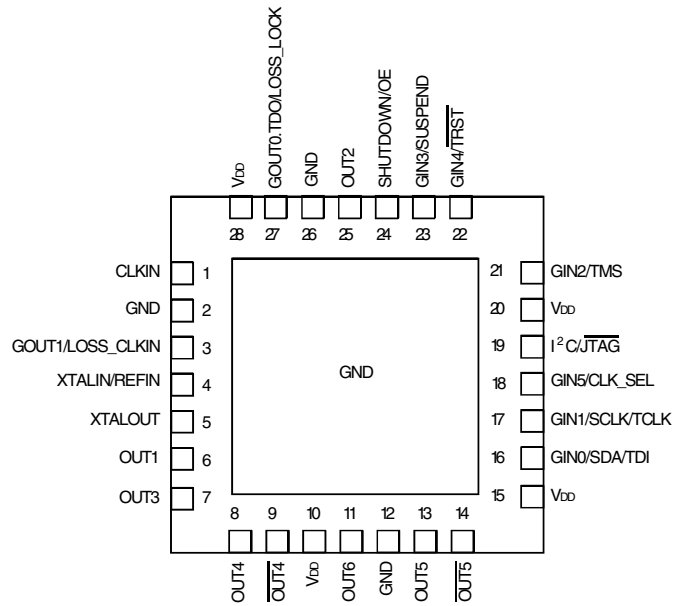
$V_{DD}$
GOUT0.TDO/LOSS_LOCK
GND
OUT2
SHUTDOWN/OE
GIN3/SUSPEND
GIN4/$\overline{TRST}$

28 27 26 25 24 23 22

CLKIN 1
GND 2
GOUT1/LOSS_CLKIN 3
XTALIN/REFIN 4
XTALOUT 5
OUT1 6
OUT3 7

21 GIN2/TMS
20 $V_{DD}$
19 $I^2C/\overline{JTAG}$
18 GIN5/CLK_SEL
17 GIN1/SCLK/TCLK
16 GIN0/SDA/TDI
15 $V_{DD}$

GND

8 9 10 11 12 13 14

OUT4
$\overline{OUT4}$
$V_{DD}$
OUT6
GND
OUT5
$\overline{OUT5}$